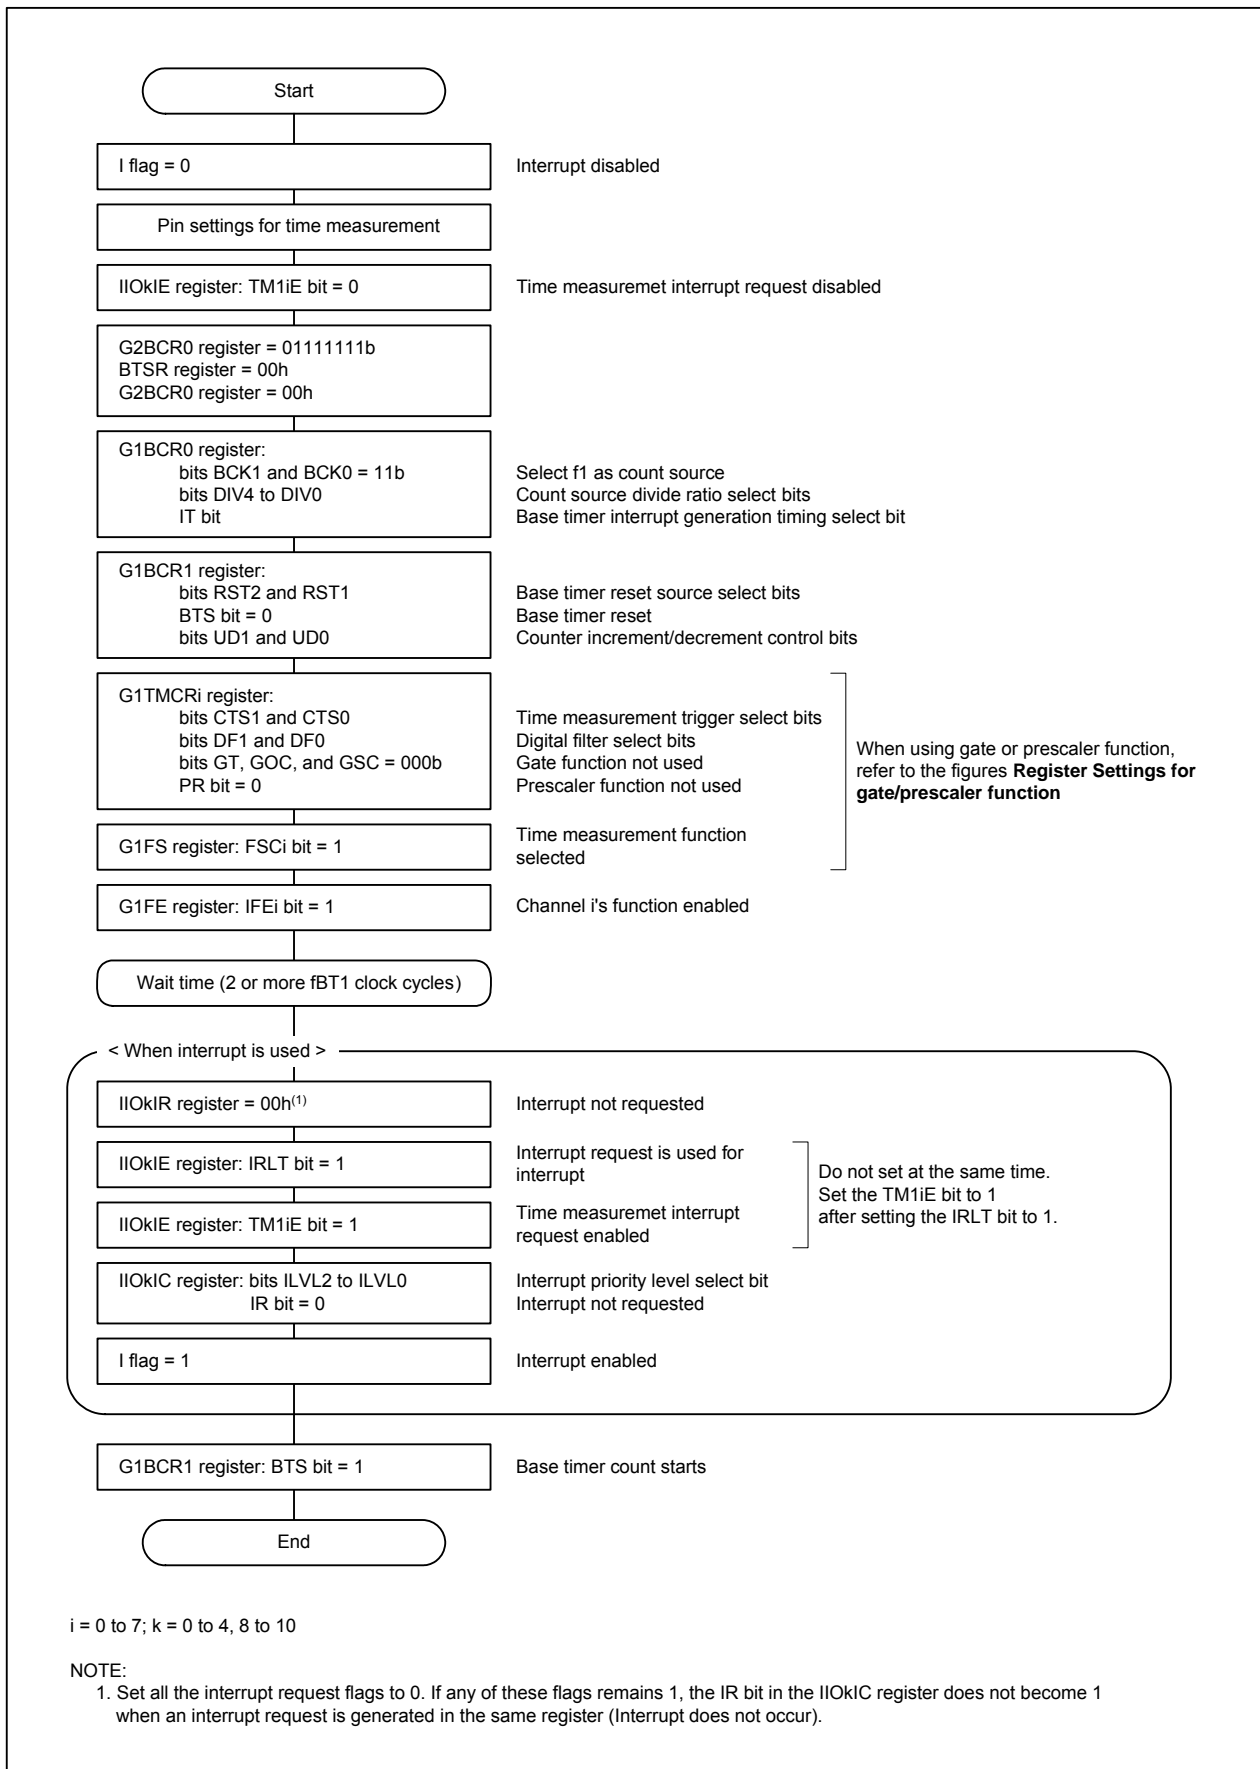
Start

I flag = 0

Interrupt disabled

Pin settings for time measurement

IIOkIE register: TM1iE bit = 0

Time measuremet interrupt request disabled

G2BCR0 register = 01111111b
BTSR register = 00h
G2BCR0 register = 00h

G1BCR0 register:
bits BCK1 and BCK0 = 11b
bits DIV4 to DIV0
IT bit

Select f1 as count source
Count source divide ratio select bits
Base timer interrupt generation timing select bit

G1BCR1 register:
bits RST2 and RST1
BTS bit = 0
bits UD1 and UD0

Base timer reset source select bits
Base timer reset
Counter increment/decrement control bits

G1TMCRi register:
bits CTS1 and CTS0
bits DF1 and DF0
bits GT, GOC, and GSC = 000b
PR bit = 0

Time measurement trigger select bits
Digital filter select bits
Gate function not used
Prescaler function not used

When using gate or prescaler function, refer to the figures **Register Settings for gate/prescaler function**

G1FS register: FSCi bit = 1

Time measurement function selected

G1FE register: IFEi bit = 1

Channel i's function enabled

Wait time (2 or more fBT1 clock cycles)

< When interrupt is used >

IIOkIR register = 00h$^{(1)}$

Interrupt not requested

IIOkIE register: IRLT bit = 1

Interrupt request is used for interrupt

IIOkIE register: TM1iE bit = 1

Time measuremet interrupt request enabled

Do not set at the same time. Set the TM1iE bit to 1 after setting the IRLT bit to 1.

IIOkIC register: bits ILVL2 to ILVL0
IR bit = 0

Interrupt priority level select bit
Interrupt not requested

I flag = 1

Interrupt enabled

G1BCR1 register: BTS bit = 1

Base timer count starts

End

i = 0 to 7; k = 0 to 4, 8 to 10

NOTE:
1. Set all the interrupt request flags to 0. If any of these flags remains 1, the IR bit in the IIOkIC register does not become 1 when an interrupt request is generated in the same register (Interrupt does not occur).